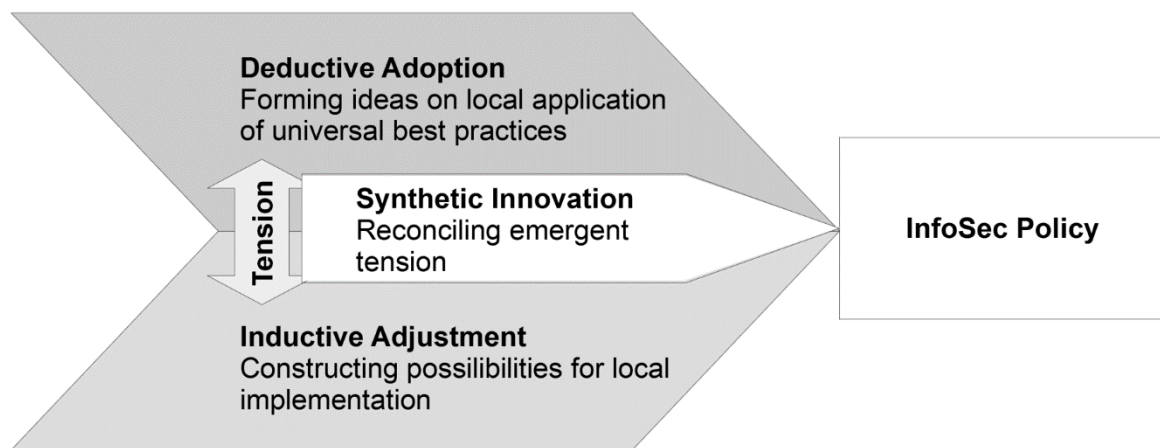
Deductive Adoption
Forming ideas on local application of universal best practices

Tension

Synthetic Innovation
Reconciling emergent tension

InfoSec Policy

Inductive Adjustment
Constructing possibilities for local implementation